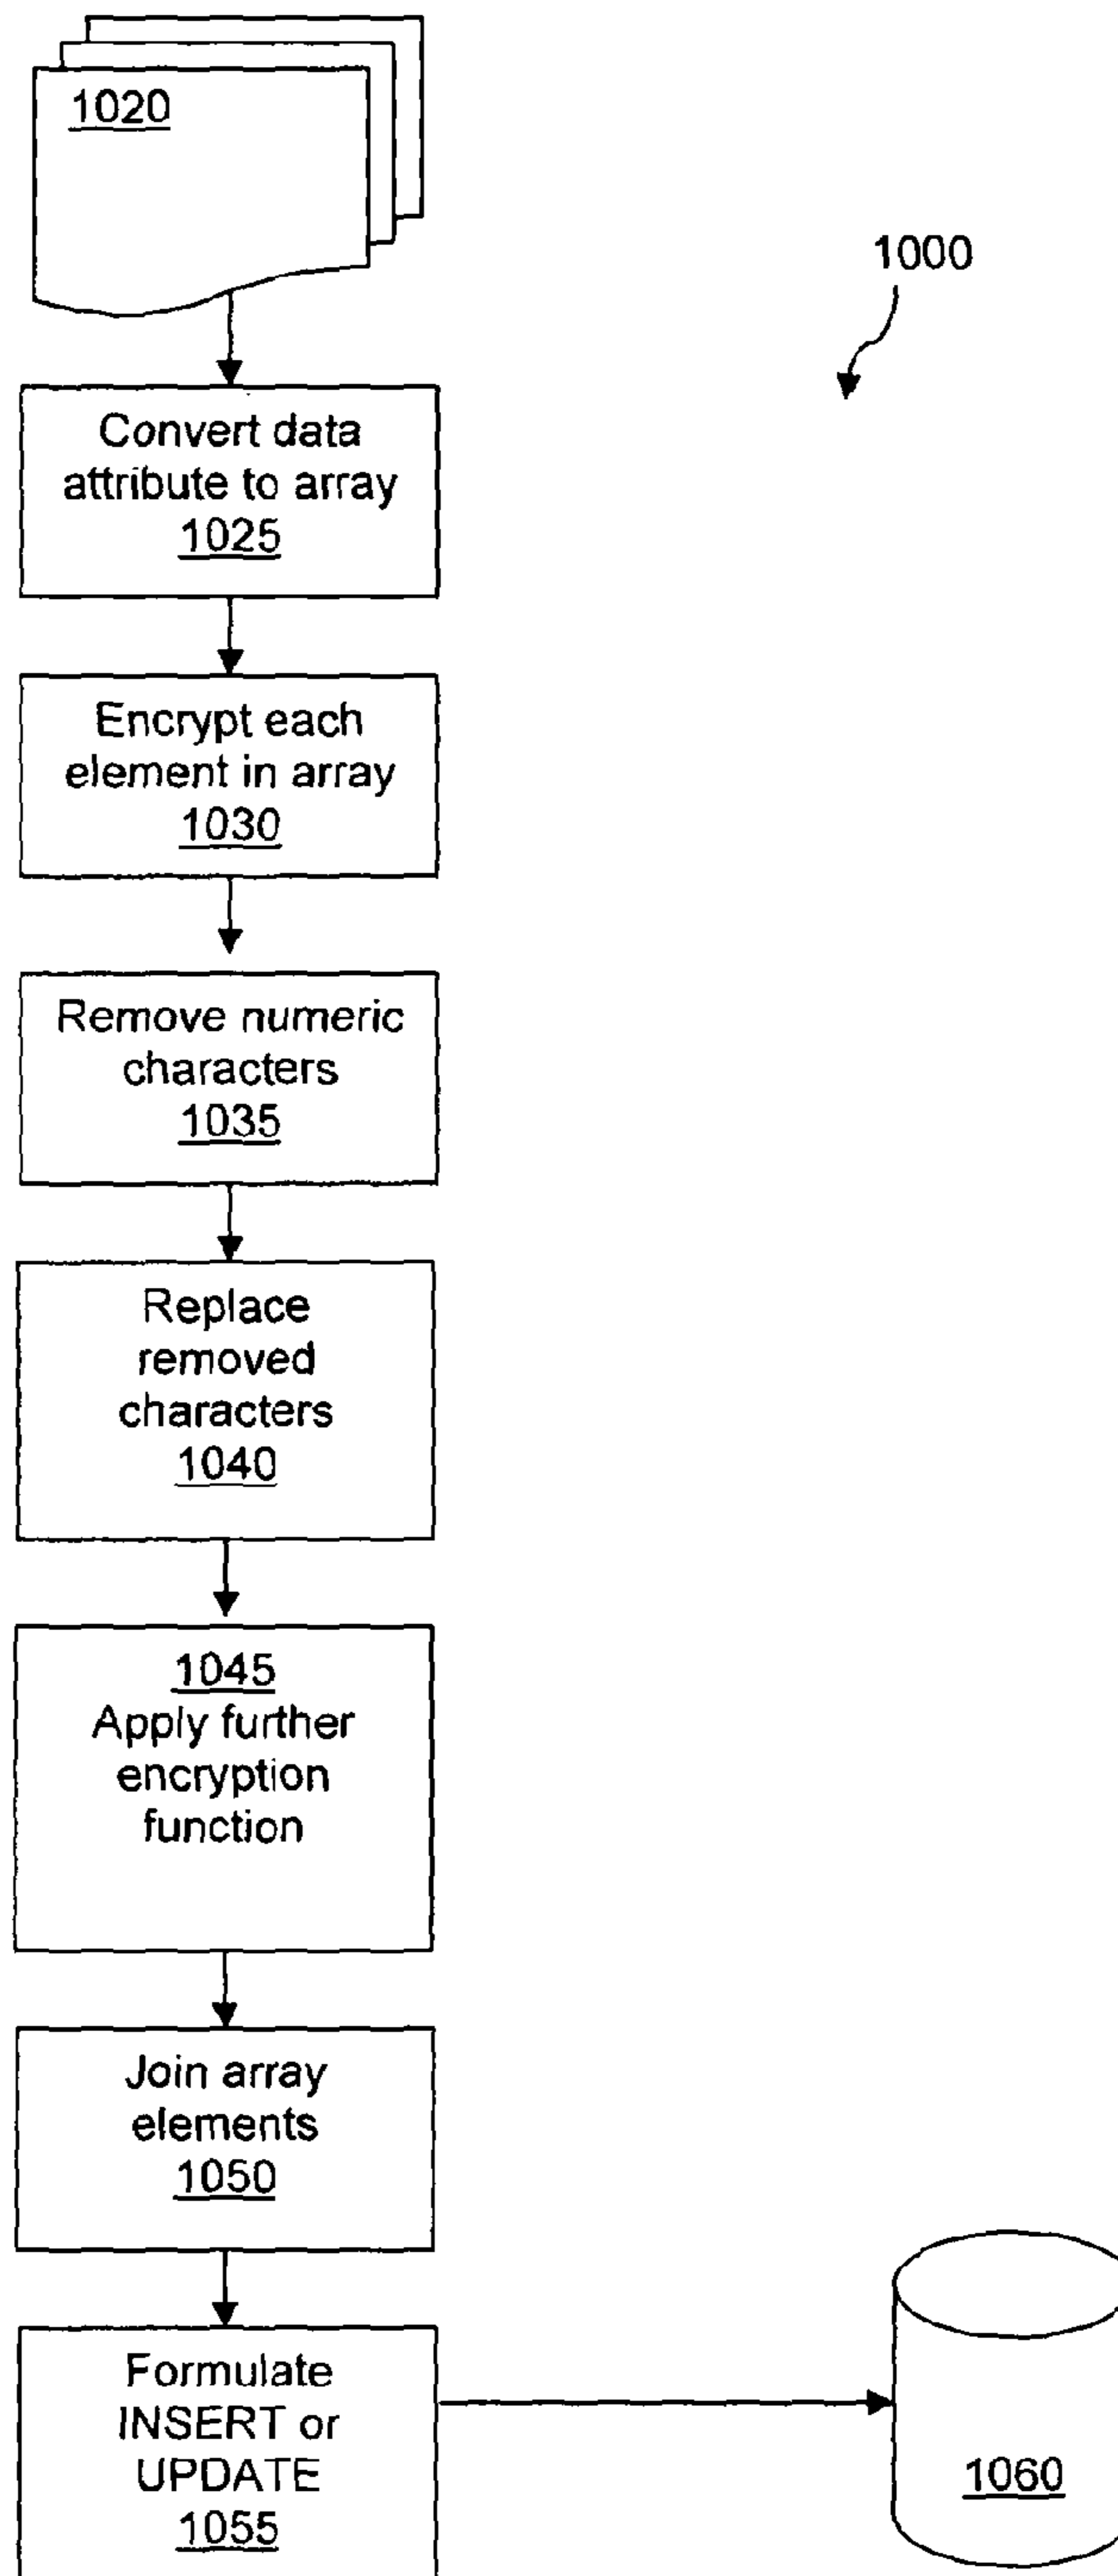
1020

1000

Convert data attribute to array
1025

Encrypt each element in array
1030

Remove numeric characters
1035

Replace removed characters
1040

1045
Apply further encryption function

Join array elements
1050

Formulate INSERT or UPDATE
1055

1060